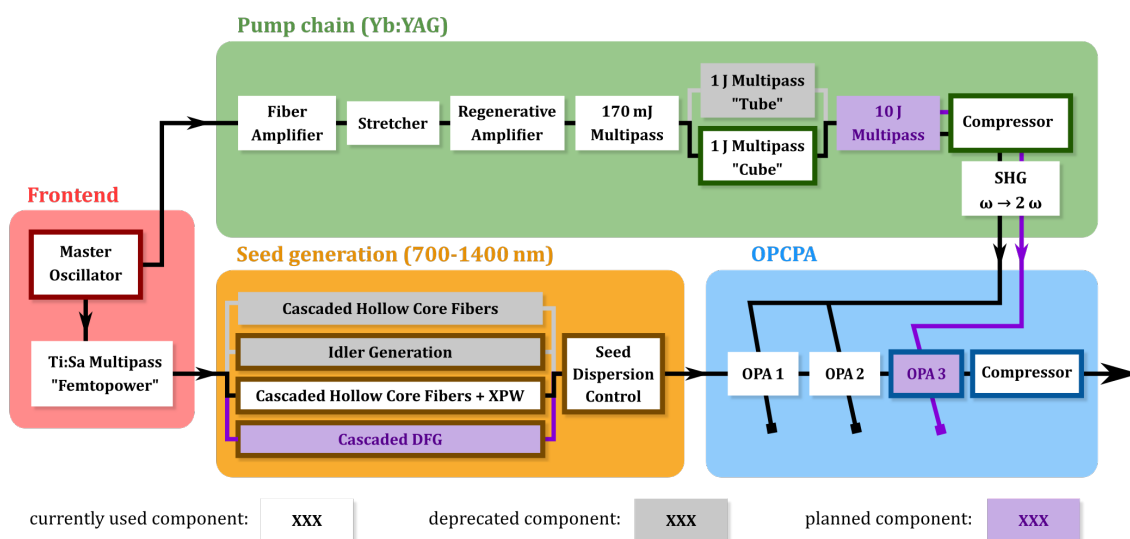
Pump chain (Yb:YAG)

Fiber Amplifier

Stretcher

Regenerative Amplifier

170 mJ Multipass

1 J Multipass "Tube"

1 J Multipass "Cube"

10 J Multipass

Compressor

SHG
$\omega \rightarrow 2\,\omega$

Frontend

Master Oscillator

Ti:Sa Multipass "Femtopower"

Seed generation (700-1400 nm)

Cascaded Hollow Core Fibers

Idler Generation

Cascaded Hollow Core Fibers + XPW

Cascaded DFG

Seed Dispersion Control

OPCPA

OPA 1

OPA 2

OPA 3

Compressor

currently used component: XXX

deprecated component: XXX

planned component: XXX